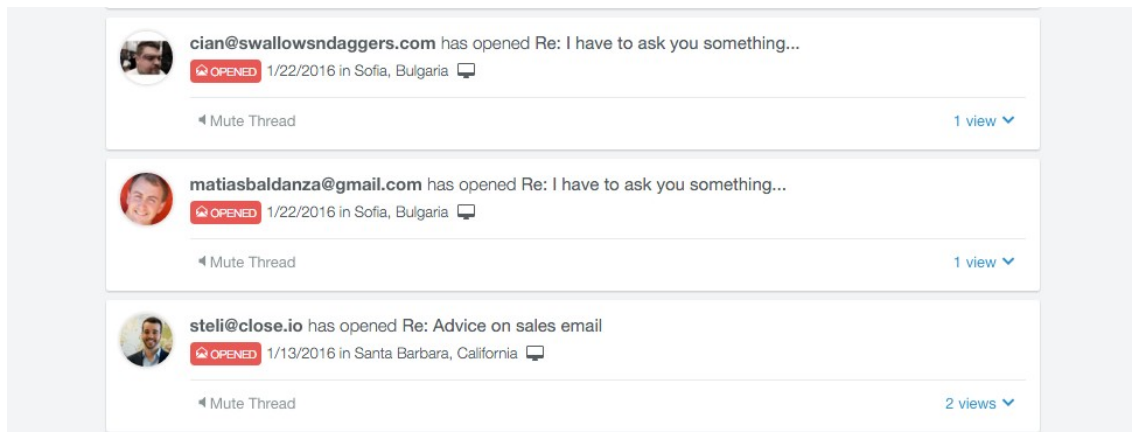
cian@swallowsndaggers.com has opened Re: I have to ask you something...
OPENED 1/22/2016 in Sofia, Bulgaria

Mute Thread

1 view

matiasbaldanza@gmail.com has opened Re: I have to ask you something...
OPENED 1/22/2016 in Sofia, Bulgaria

Mute Thread

1 view

steli@close.io has opened Re: Advice on sales email
OPENED 1/13/2016 in Santa Barbara, California

Mute Thread

2 views